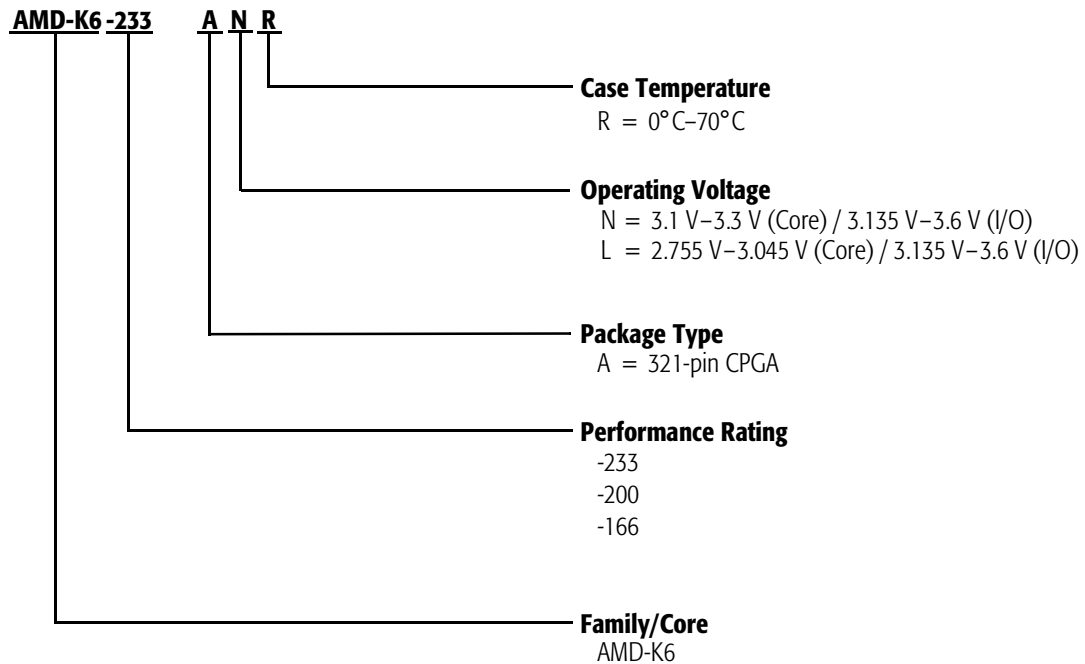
AMD-K6 -233 A N R

Case Temperature
R = 0°C–70°C

Operating Voltage
N = 3.1 V–3.3 V (Core) / 3.135 V–3.6 V (I/O)
L = 2.755 V–3.045 V (Core) / 3.135 V–3.6 V (I/O)

Package Type
A = 321-pin CPGA

Performance Rating
-233
-200
-166

Family/Core
AMD-K6